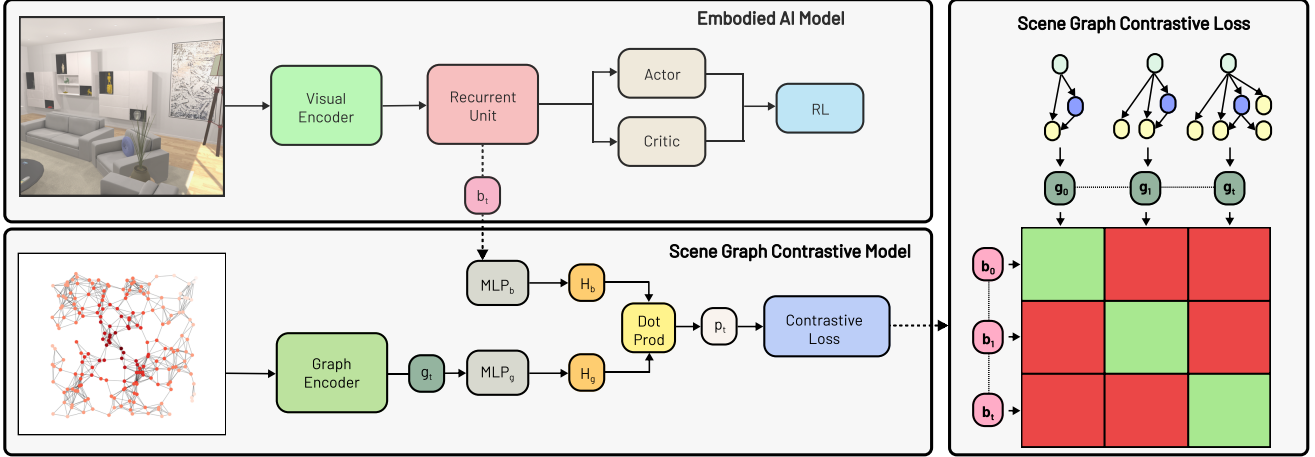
Embodied AI Model

Visual Encoder

Recurrent Unit

Actor

Critic

RL

$b_t$

Scene Graph Contrastive Model

$MLP_b$

$H_b$

Dot Prod

$p_t$

Contrastive Loss

Graph Encoder

$g_t$

$MLP_g$

$H_g$

Scene Graph Contrastive Loss

$g_0$

$g_1$

$g_t$

$b_0$

$b_1$

$b_t$